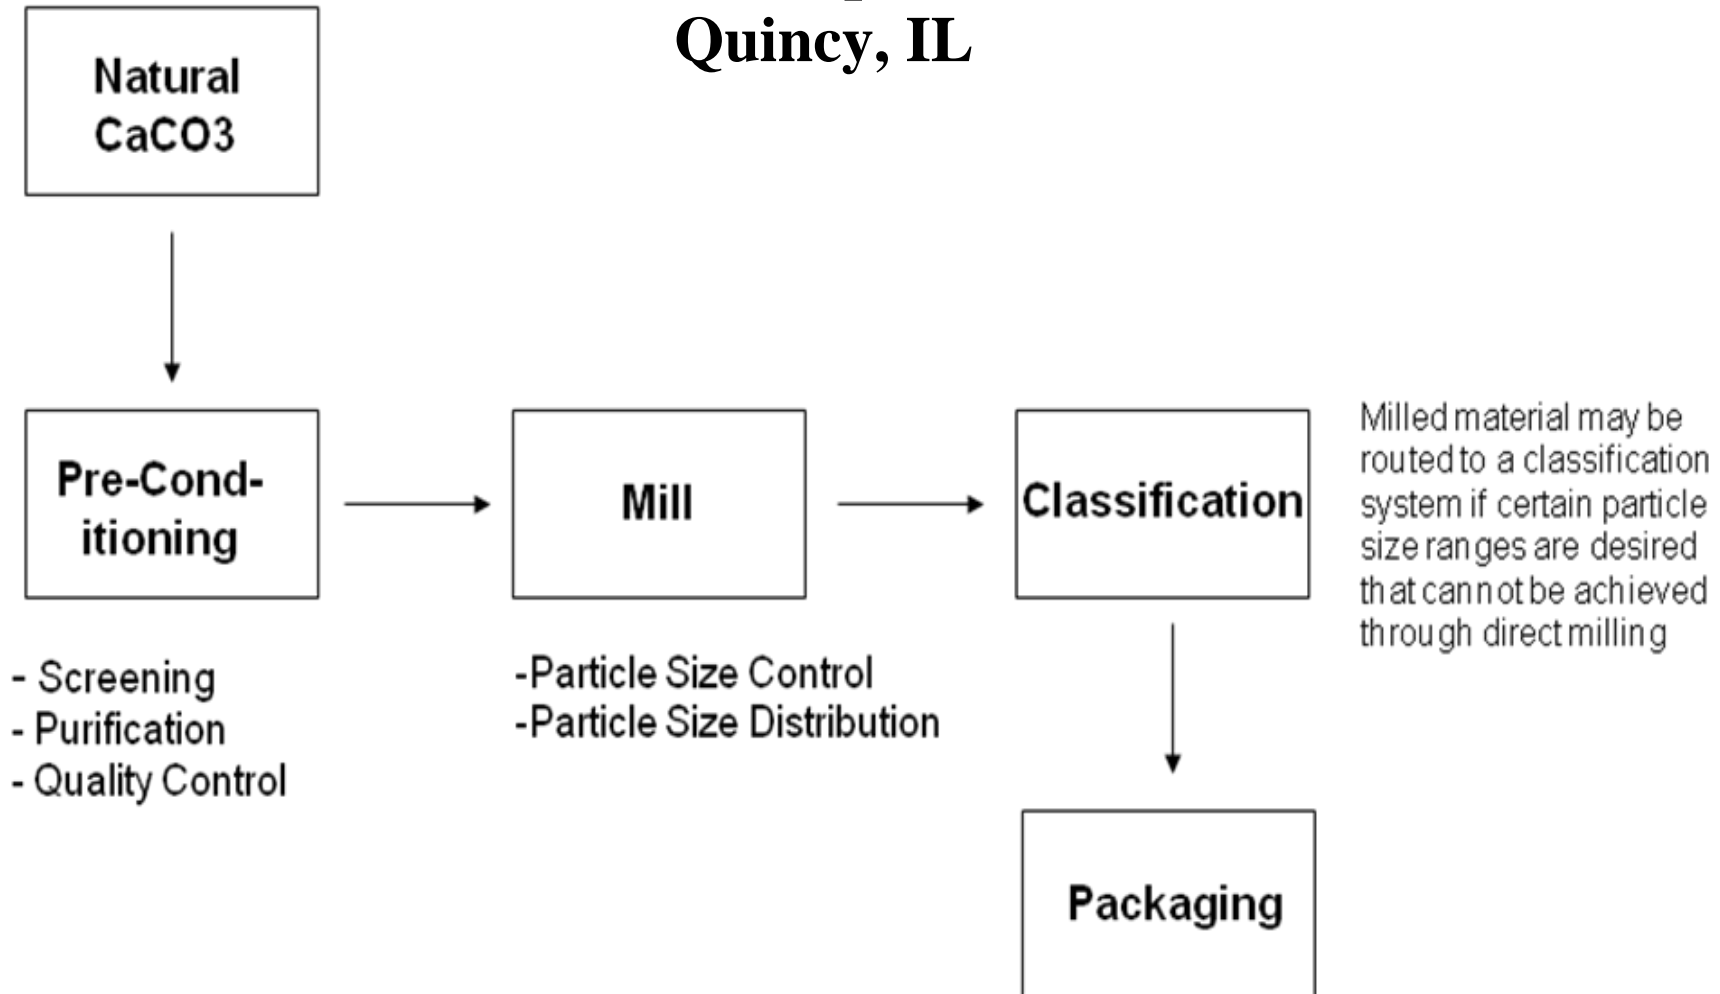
Quincy, IL

Natural CaCO3

Pre-Cond-itioning

- Screening
- Purification
- Quality Control

Mill

-Particle Size Control
-Particle Size Distribution

Classification

Milled material may be routed to a classification system if certain particle size ranges are desired that cannot be achieved through direct milling

Packaging